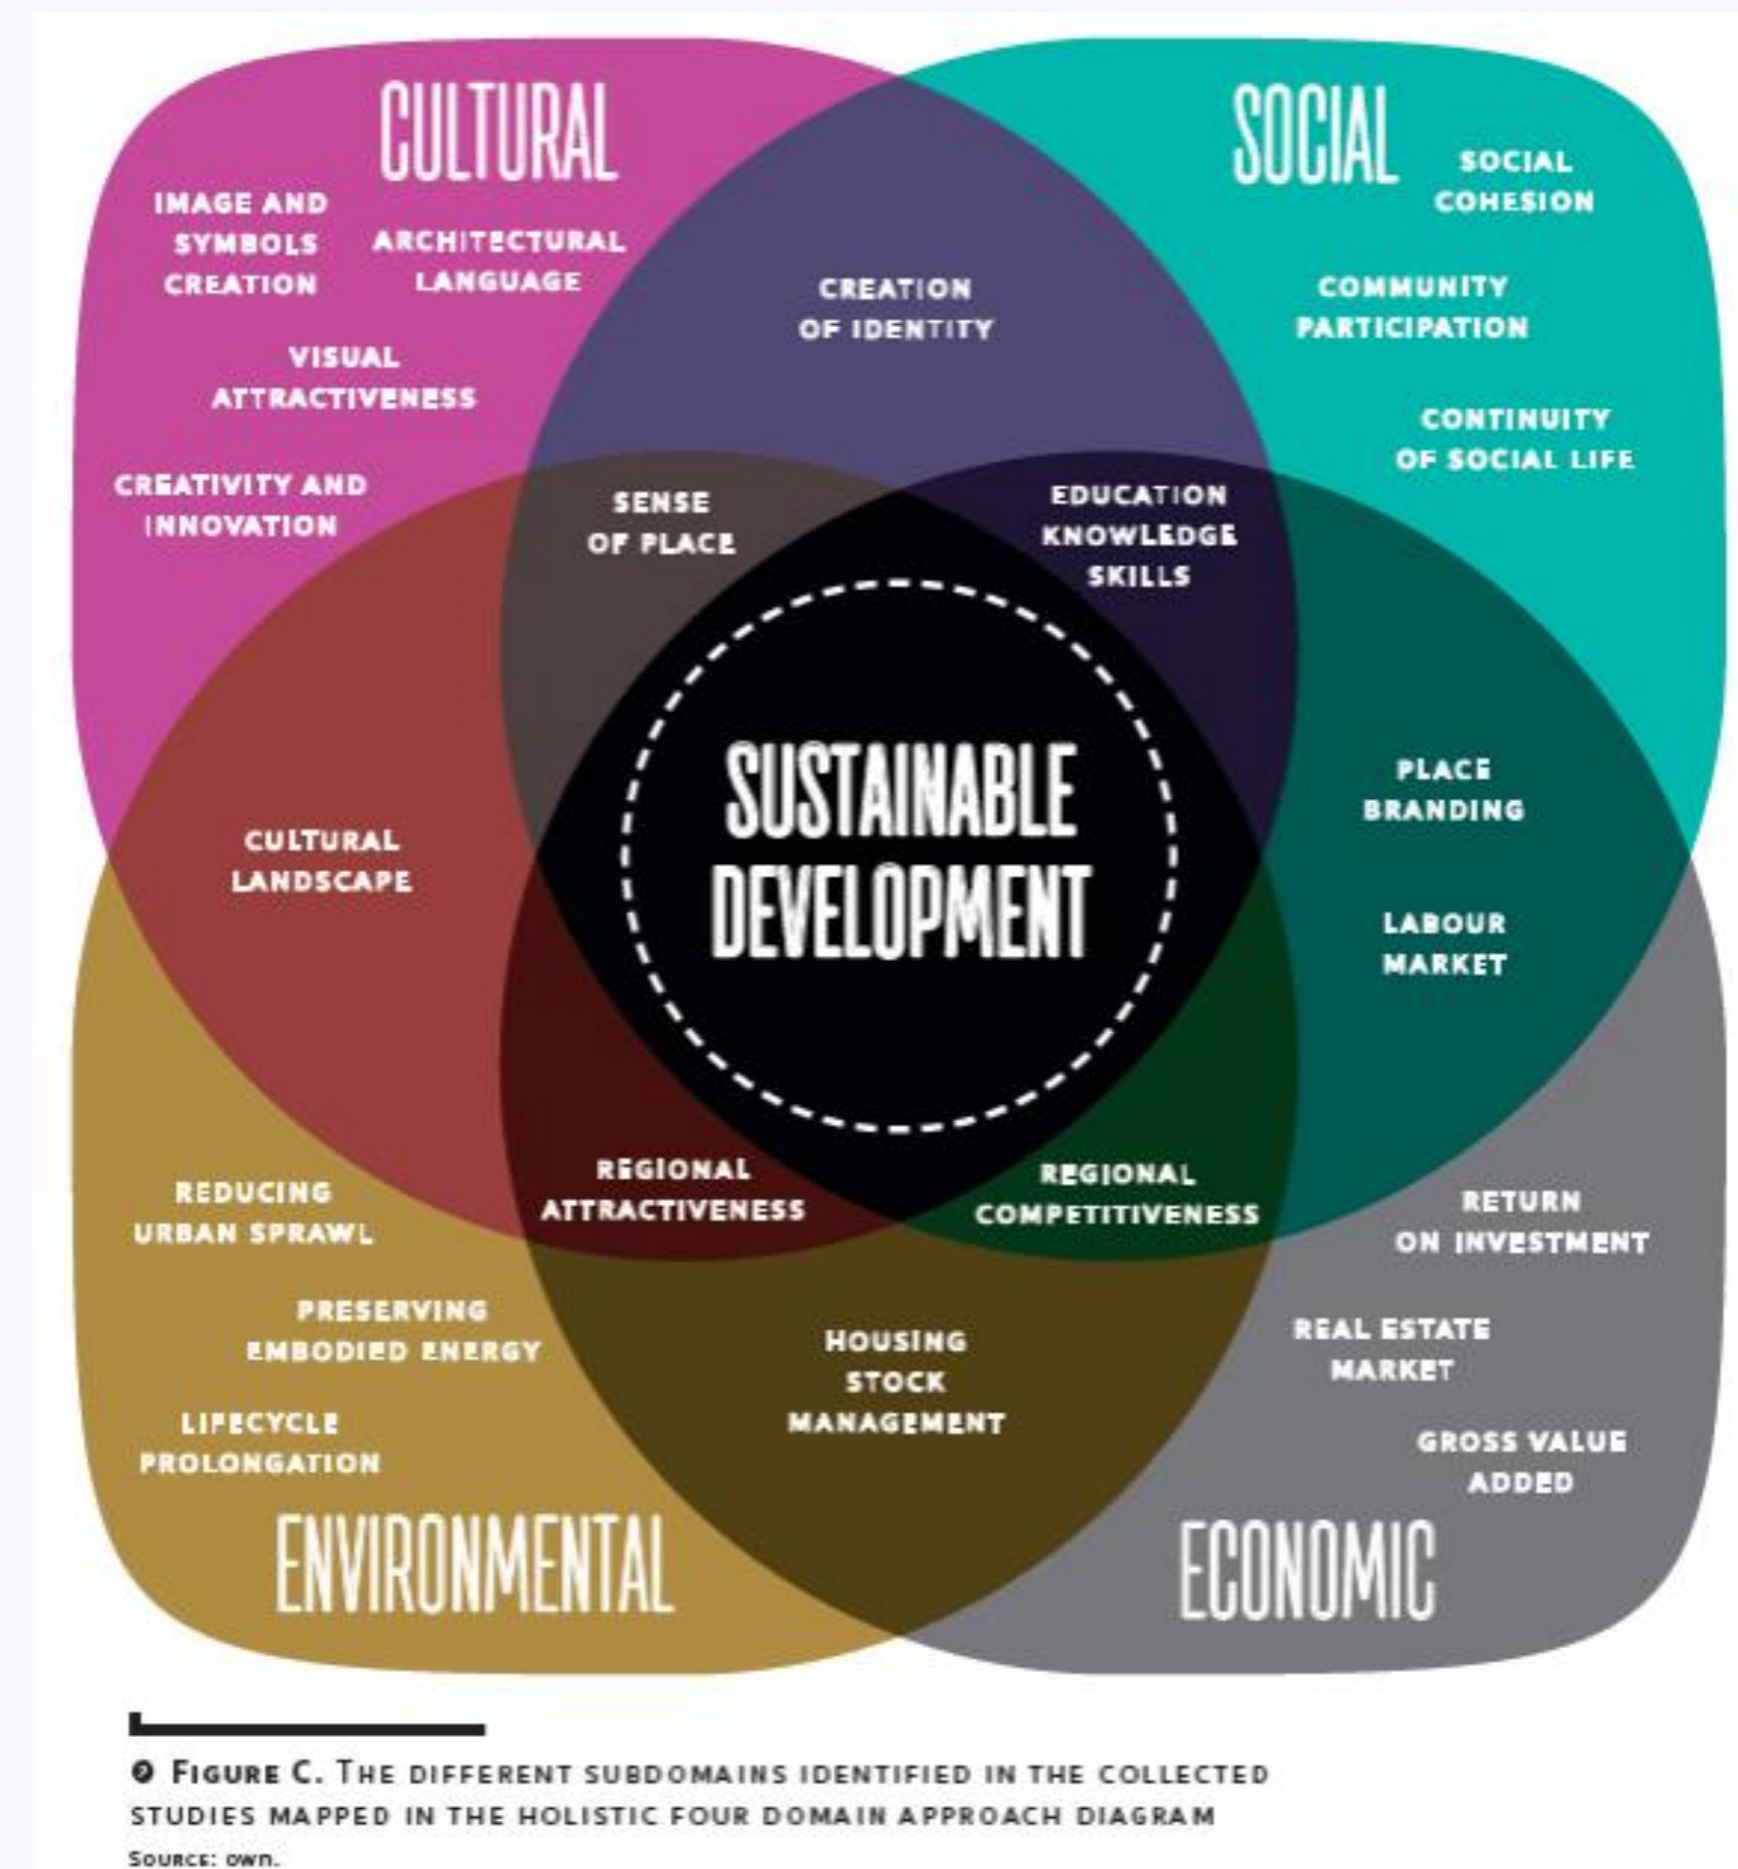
CULTURAL

IMAGE AND SYMBOLS CREATION

ARCHITECTURAL LANGUAGE

VISUAL ATTRACTIVENESS

CREATIVITY AND INNOVATION

SOCIAL

SOCIAL COHESION

COMMUNITY PARTICIPATION

CONTINUITY OF SOCIAL LIFE

CREATION OF IDENTITY

SENSE OF PLACE

EDUCATION KNOWLEDGE SKILLS

SUSTAINABLE DEVELOPMENT

CULTURAL LANDSCAPE

PLACE BRANDING

LABOUR MARKET

REGIONAL ATTRACTIVENESS

REGIONAL COMPETITIVENESS

REDUCING URBAN SPRAWL

PRESERVING EMBODIED ENERGY

LIFECYCLE PROLONGATION

HOUSING STOCK MANAGEMENT

RETURN ON INVESTMENT

REAL ESTATE MARKET

GROSS VALUE ADDED

ENVIRONMENTAL

ECONOMIC

● FIGURE C. THE DIFFERENT SUBDOMAINS IDENTIFIED IN THE COLLECTED STUDIES MAPPED IN THE HOLISTIC FOUR DOMAIN APPROACH DIAGRAM

SOURCE: OWN.